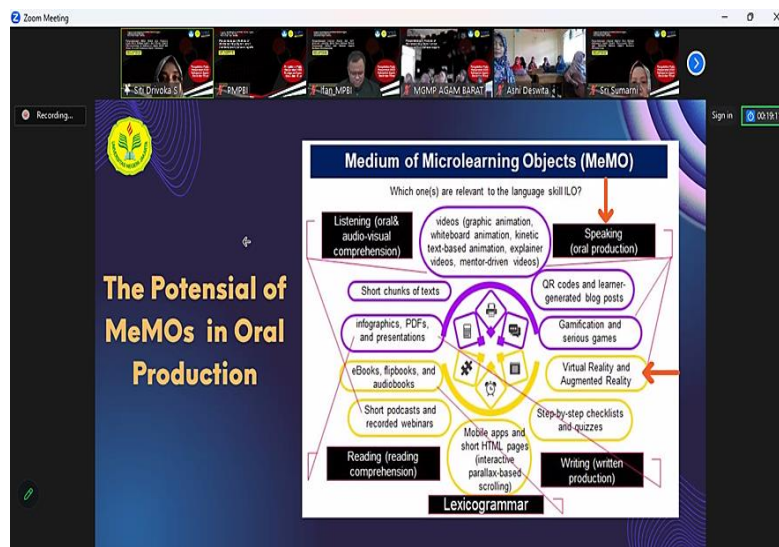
Zoom Meeting

Siti Drivoka S | PMPBI | Ifan_MPBI | MGMP AGAM BARAT | Asni Deswita | Sri Sumarni

Recording...

Sign in

00:19:1

The Potensial of MeMOs in Oral Production

Medium of Microlearning Objects (MeMO)

Which one(s) are relevant to the language skill ILO?

Listening (oral& audio-visual comprehension)

videos (graphic animation, whiteboard animation, kinetic text-based animation, explainer videos, mentor-driven videos)

Speaking (oral production)

Short chunks of texts

QR codes and learner-generated blog posts

infographics, PDFs, and presentations

Gamification and serious games

eBooks, flipbooks, and audiobooks

Virtual Reality and Augmented Reality

Short podcasts and recorded webinars

Step-by-step checklists and quizzes

Mobile apps and short HTML pages (interactive parallax-based scrolling)

Reading (reading comprehension)

Writing (written production)

Lexicogrammar